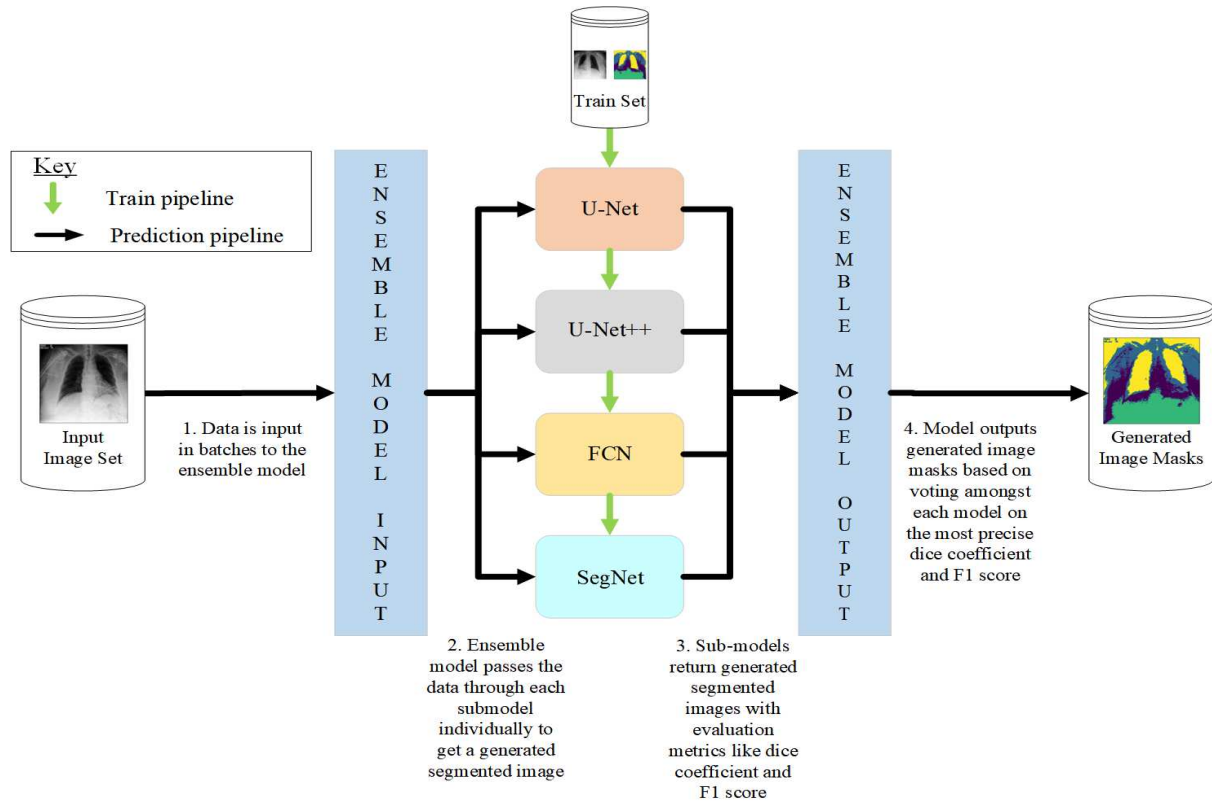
Train Set

Key
Train pipeline
Prediction pipeline

Input Image Set

1. Data is input in batches to the ensemble model

E N S E M B L E M O D E L I N P U T

U-Net

U-Net++

FCN

SegNet

E N S E M B L E M O D E L O U T P U T

4. Model outputs generated image masks based on voting amongst each model on the most precise dice coefficient and F1 score

Generated Image Masks

2. Ensemble model passes the data through each submodel individually to get a generated segmented image

3. Sub-models return generated segmented images with evaluation metrics like dice coefficient and F1 score